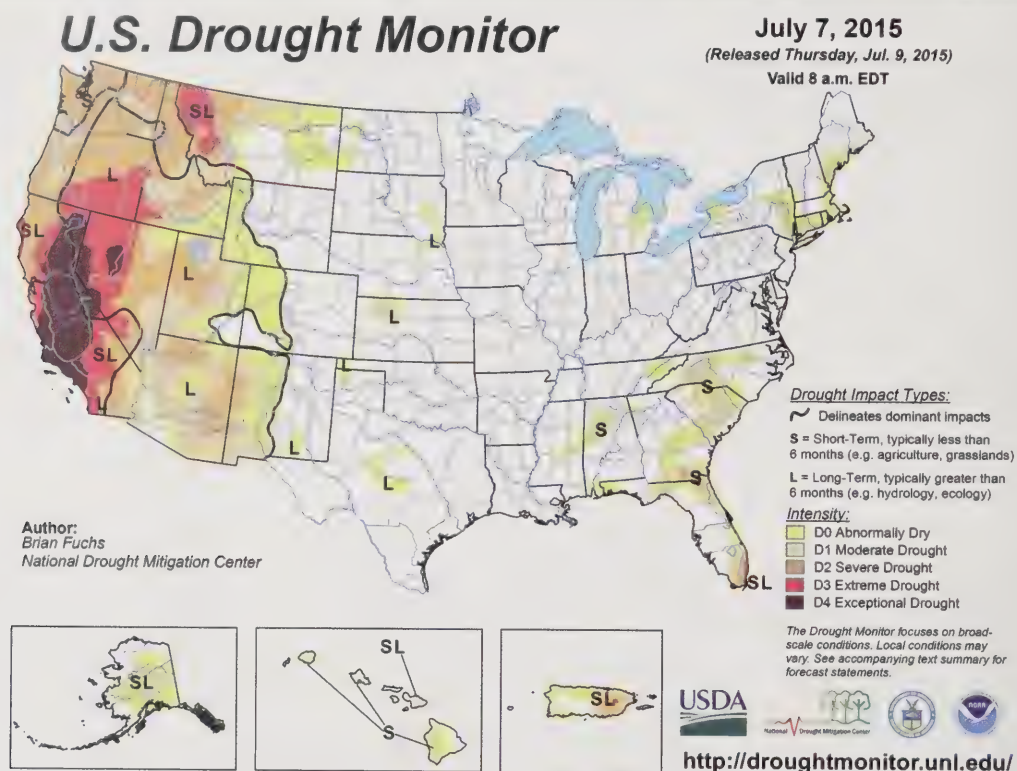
U.S. Drought Monitor

July 7, 2015
(Released Thursday, Jul. 9, 2015)
Valid 8 a.m. EDT

SL
L
SL
L
L
SL
L
L
L
L
S
S
S
SL
L

Drought Impact Types:
Delineates dominant impacts
S = Short-Term, typically less than 6 months (e.g. agriculture, grasslands)
L = Long-Term, typically greater than 6 months (e.g. hydrology, ecology)

Intensity:
D0 Abnormally Dry
D1 Moderate Drought
D2 Severe Drought
D3 Extreme Drought
D4 Exceptional Drought

Author:
Brian Fuchs
National Drought Mitigation Center

SL
SL
S
SL

The Drought Monitor focuses on broad-scale conditions. Local conditions may vary. See accompanying text summary for forecast statements.

USDA
National Drought Mitigation Center
NOAA

http://droughtmonitor.unl.edu/